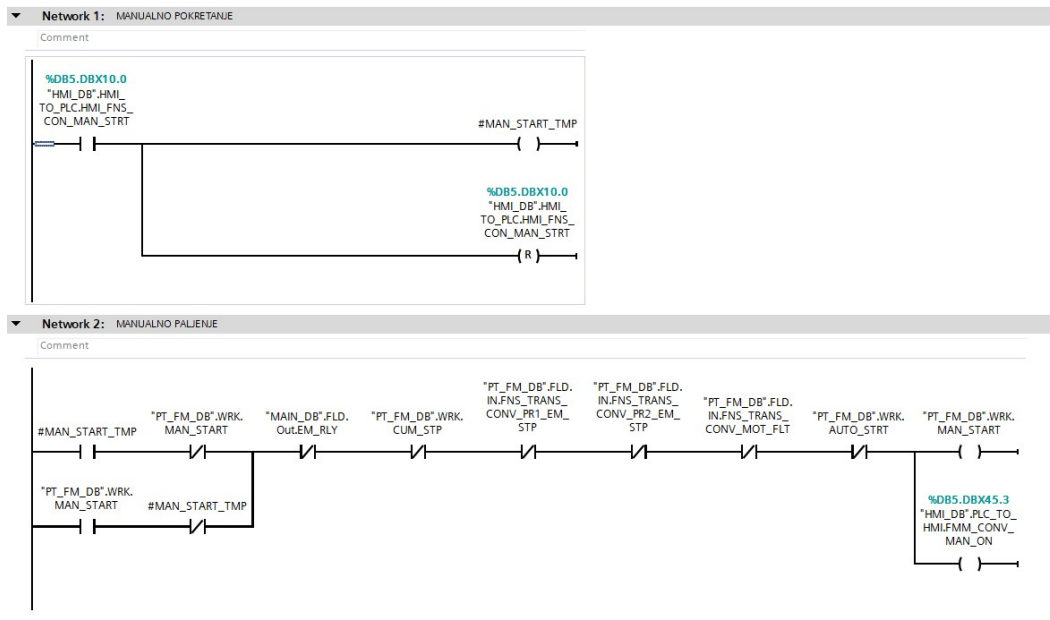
Network 1: MANUALNO POKRETANJE

Comment

%DB5.DBX10.0
"HMI_DB".HMI_TO_PLC.HMI_FNS_CON_MAN_STRT

#MAN_START_TMP

%DB5.DBX10.0
"HMI_DB".HMI_TO_PLC.HMI_FNS_CON_MAN_STRT

R

Network 2: MANUALNO PALJENJE

Comment

#MAN_START_TMP

"PT_FM_DB".WRK.MAN_START

"MAIN_DB".FLD.Out.EM_RLY

"PT_FM_DB".WRK.CUM_STP

"PT_FM_DB".FLD.IN.FNS_TRANS_CONV_PR1_EM_STP

"PT_FM_DB".FLD.IN.FNS_TRANS_CONV_PR2_EM_STP

"PT_FM_DB".FLD.IN.FNS_TRANS_CONV_MOT_FLT

"PT_FM_DB".WRK.AUTO_STRT

"PT_FM_DB".WRK.MAN_START

"PT_FM_DB".WRK.MAN_START

#MAN_START_TMP

%DB5.DBX45.3
"HMI_DB".PLC_TO_HMI.FMM_CONV_MAN_ON